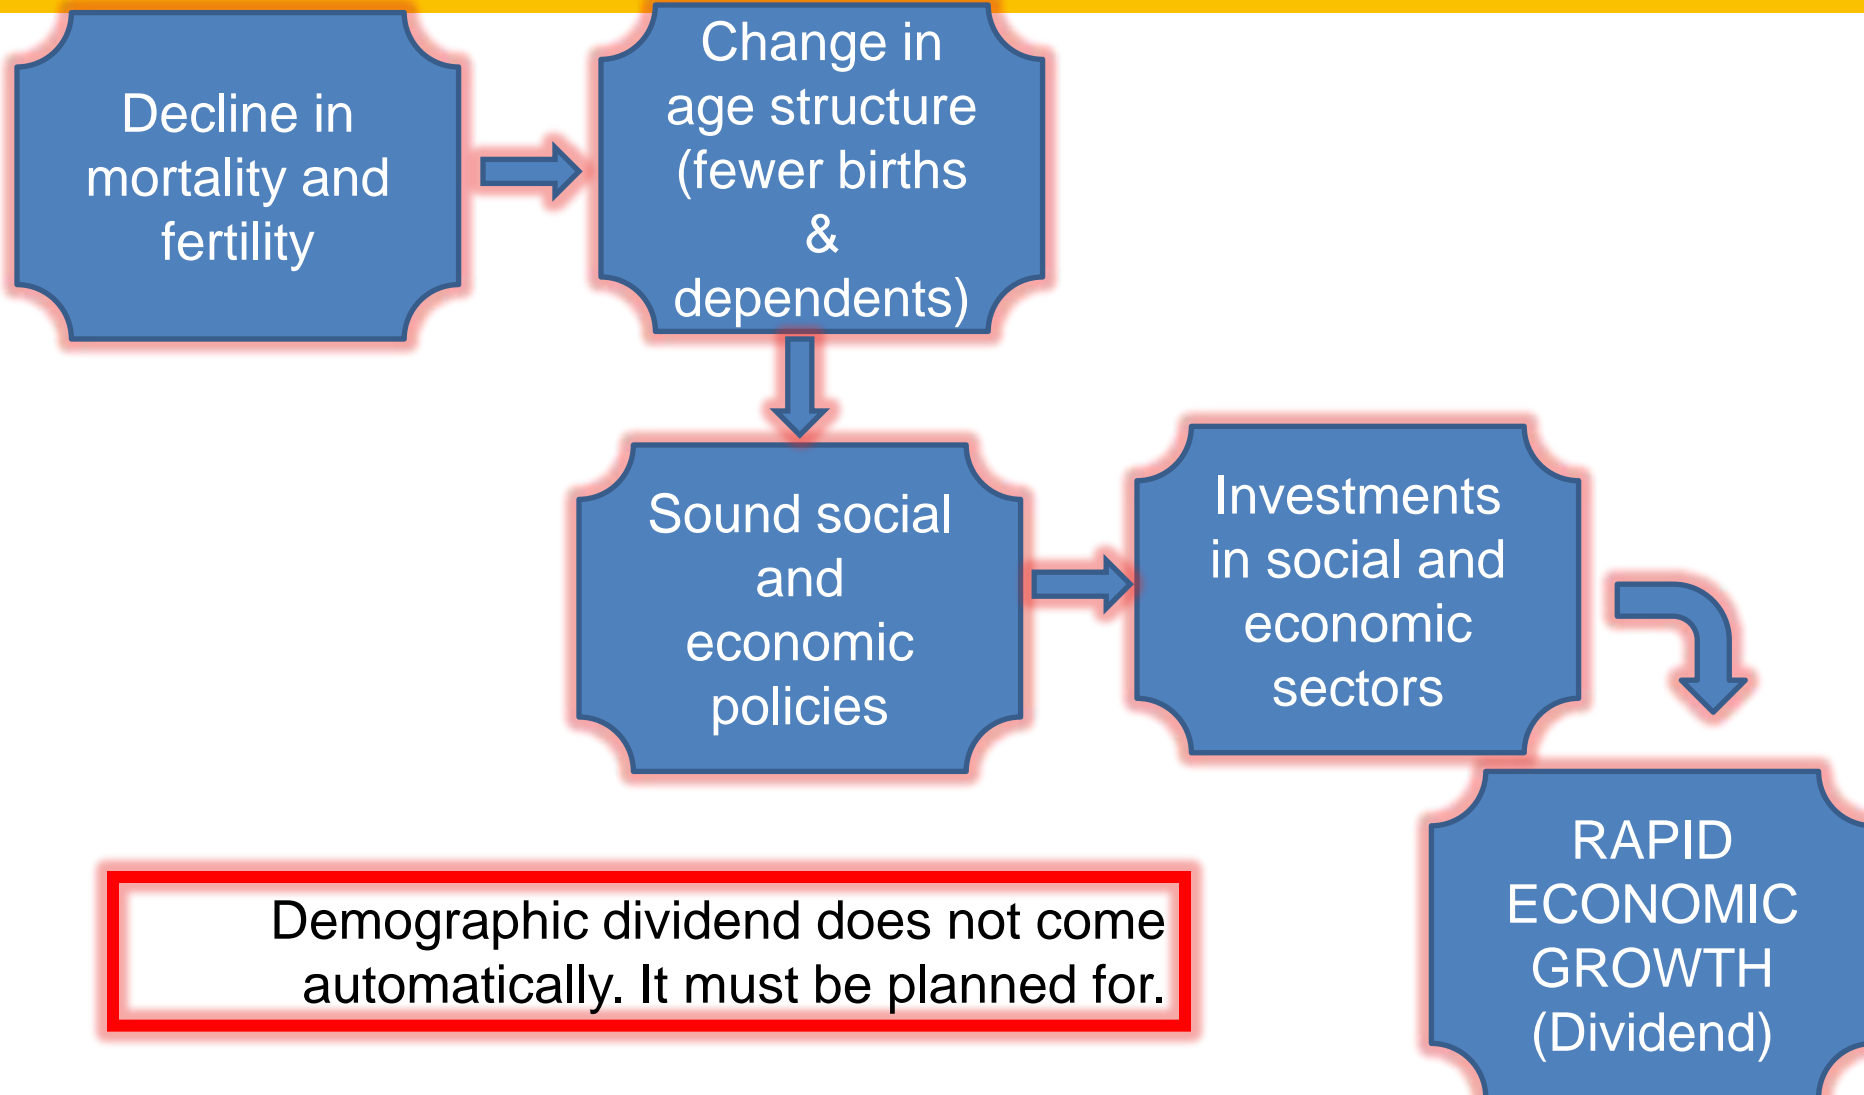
Decline in mortality and fertility

Change in age structure (fewer births & dependents)

Sound social and economic policies

Investments in social and economic sectors

RAPID ECONOMIC GROWTH (Dividend)

Demographic dividend does not come automatically. It must be planned for.